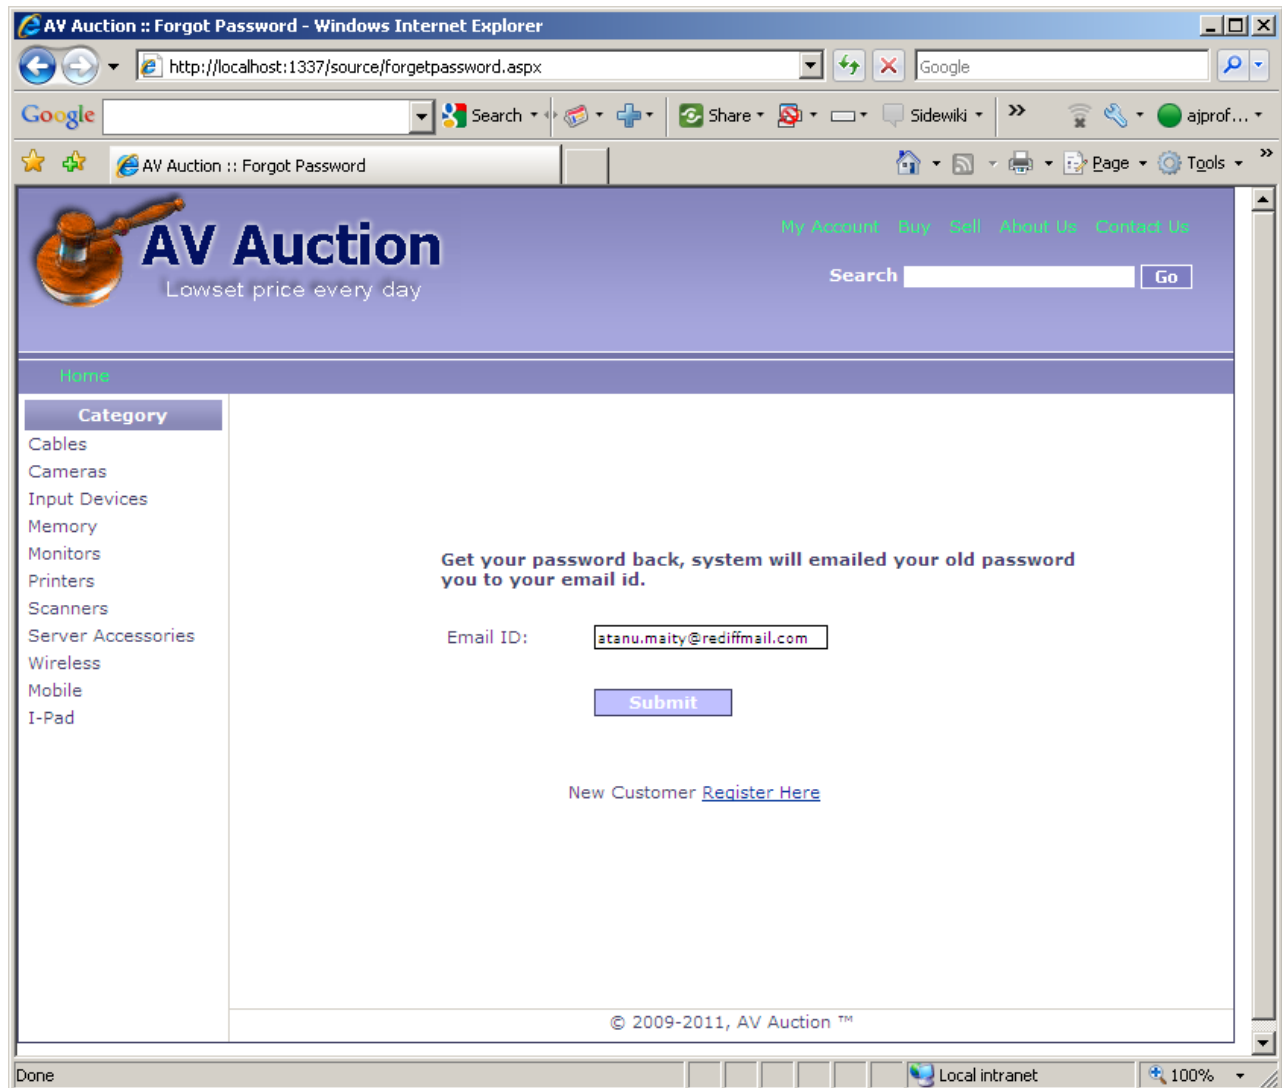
AV Auction :: Forgot Password - Windows Internet Explorer

http://localhost:1337/source/forgetpassword.aspx

Google

Google Search Share Sidewiki ajprof...

AV Auction :: Forgot Password

Page Tools

AV Auction
Lowset price every day

My Account Buy Sell About Us Contact Us

Search Go

Home

Category
Cables
Cameras
Input Devices
Memory
Monitors
Printers
Scanners
Server Accessories
Wireless
Mobile
I-Pad

Get your password back, system will emailed your old password you to your email id.

Email ID: atanu.maity@rediffmail.com

Submit

New Customer Register Here

© 2009-2011, AV Auction ™

Done

Local intranet

100%